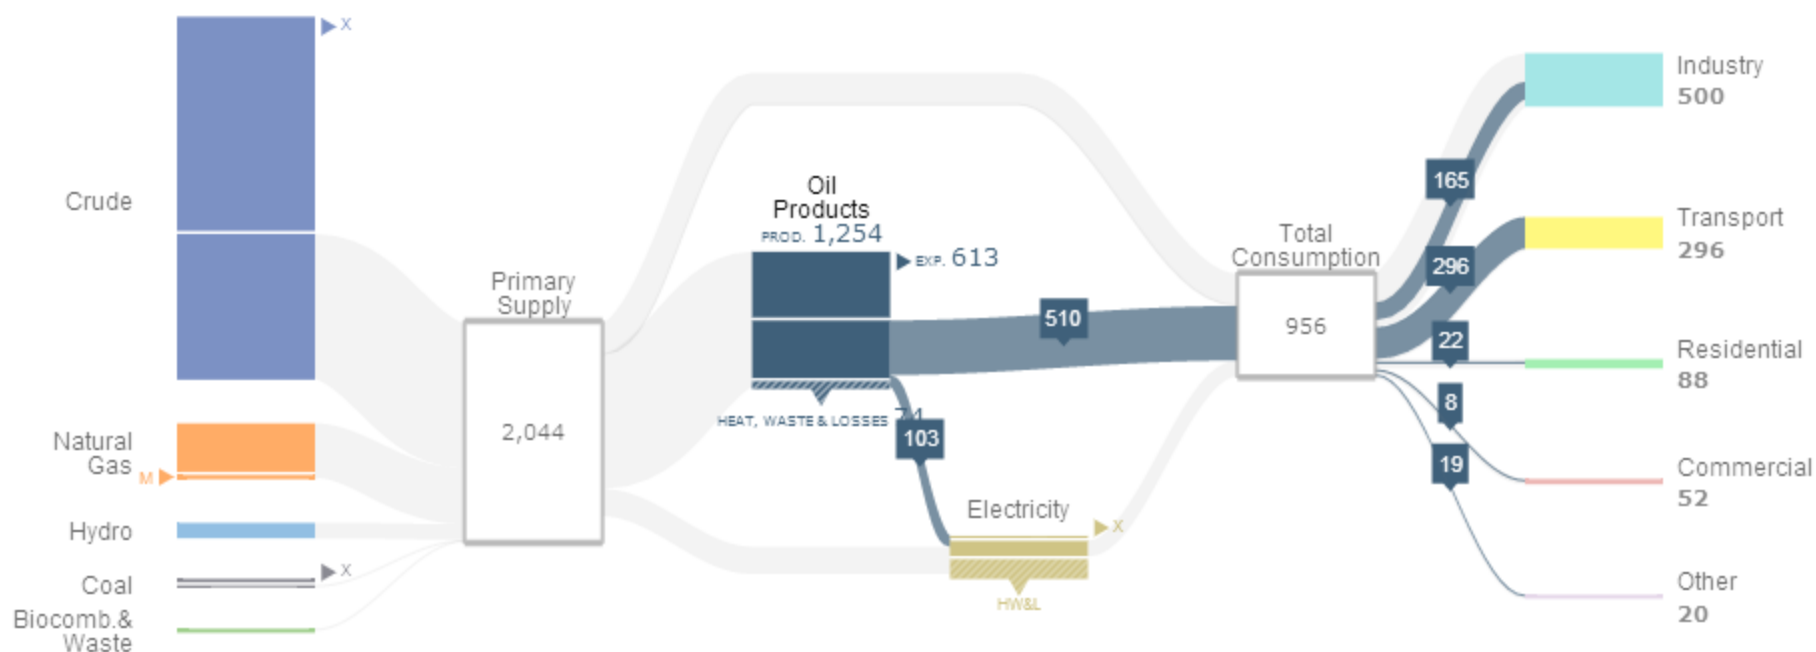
X
Crude
Natural Gas
M
Hydro
Coal
X
Biocomb.& Waste
Primary Supply
2,044
Oil Products
PROD. 1,254
EXP. 613
HEAT, WASTE & LOSSES 74
103
510
Electricity
X
HW&L
Total Consumption
956
165
296
22
8
19
Industry
500
Transport
296
Residential
88
Commercial
52
Other
20